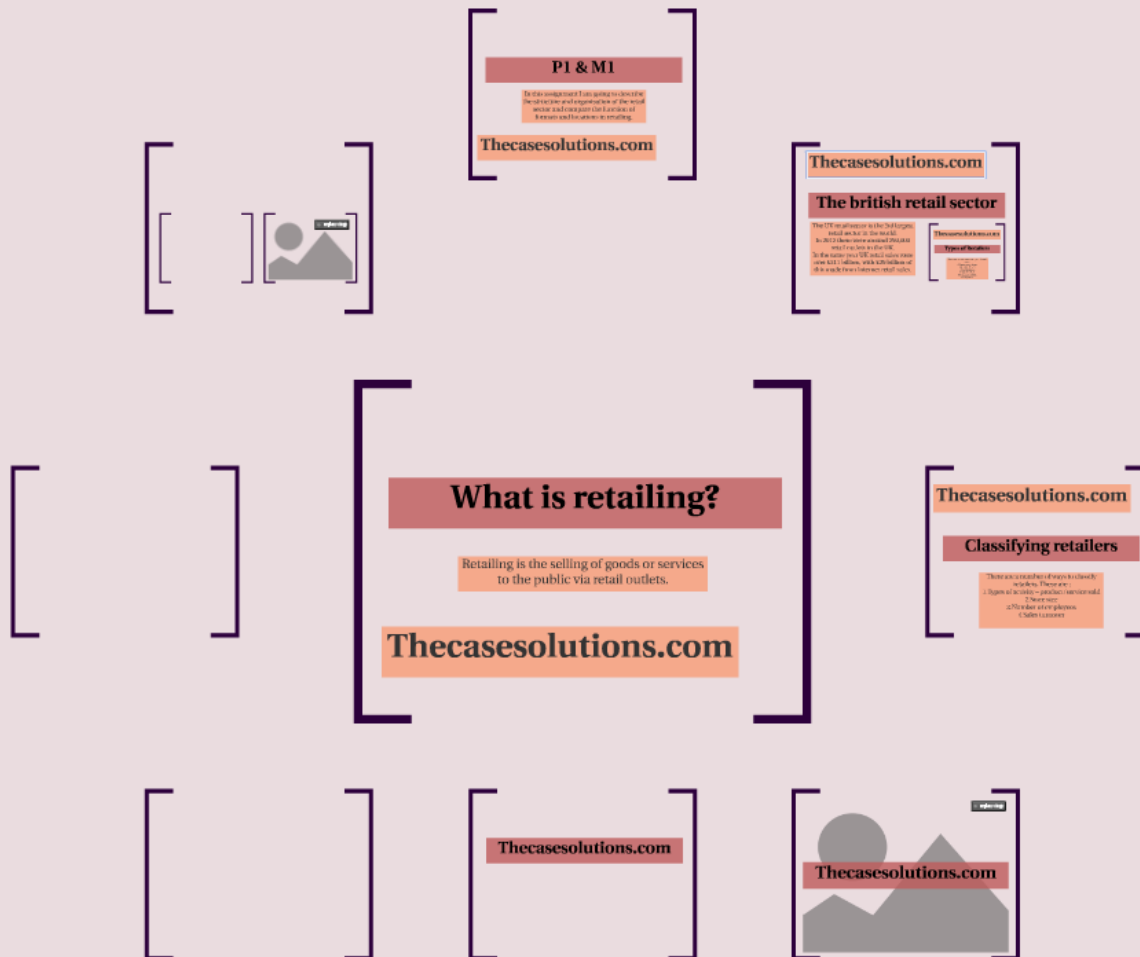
P1 & M1

In this assignment I am going to describe the structure and organisation of the retail sector and compare the function of formats and locations in retailing.

Thecasesolutions.com

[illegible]

Thecasesolutions.com

The british retail sector

The UK retail sector is the 3rd largest retail sector in the world. In 2013 there were around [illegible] retail outlets in the UK. In the same year UK retail sales were over £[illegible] billion, with £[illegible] billion of this made from Internet retail sales.

Thecasesolutions.com

Types of location

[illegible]

What is retailing?

Retailing is the selling of goods or services to the public via retail outlets.

Thecasesolutions.com

Thecasesolutions.com

Classifying retailers

There are a number of ways to classify retailers. These are: 1.Types of activity – product / service sold 2.Store size 3.Number of employees 4.Sales turnover

Thecasesolutions.com

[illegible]

Thecasesolutions.com